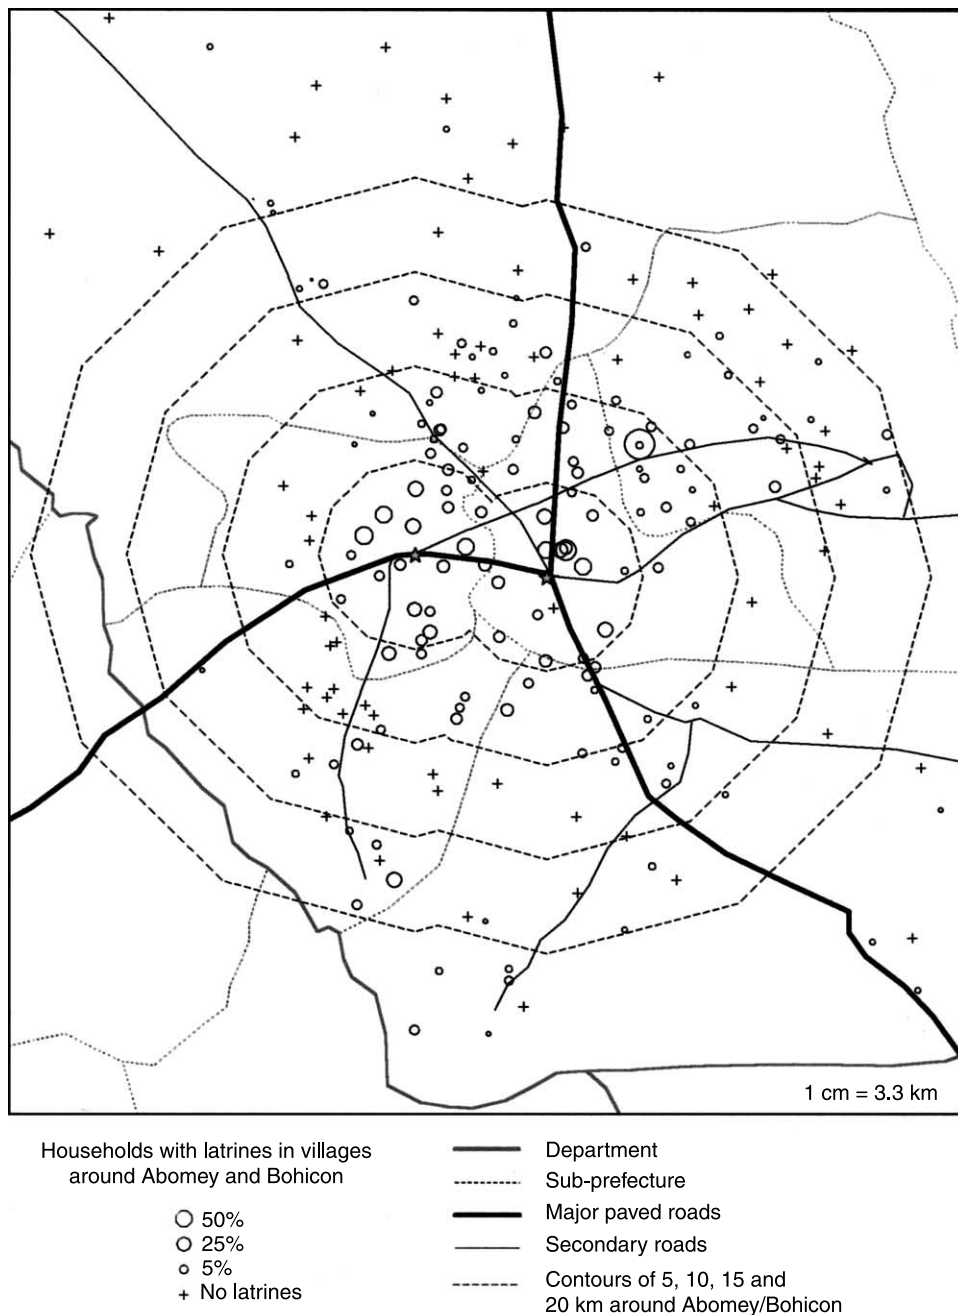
1 cm = 3.3 km

Households with latrines in villages around Abomey and Bohicon

50%
25%
5%
+ No latrines

Department
Sub-prefecture
Major paved roads
Secondary roads
Contours of 5, 10, 15 and 20 km around Abomey/Bohicon